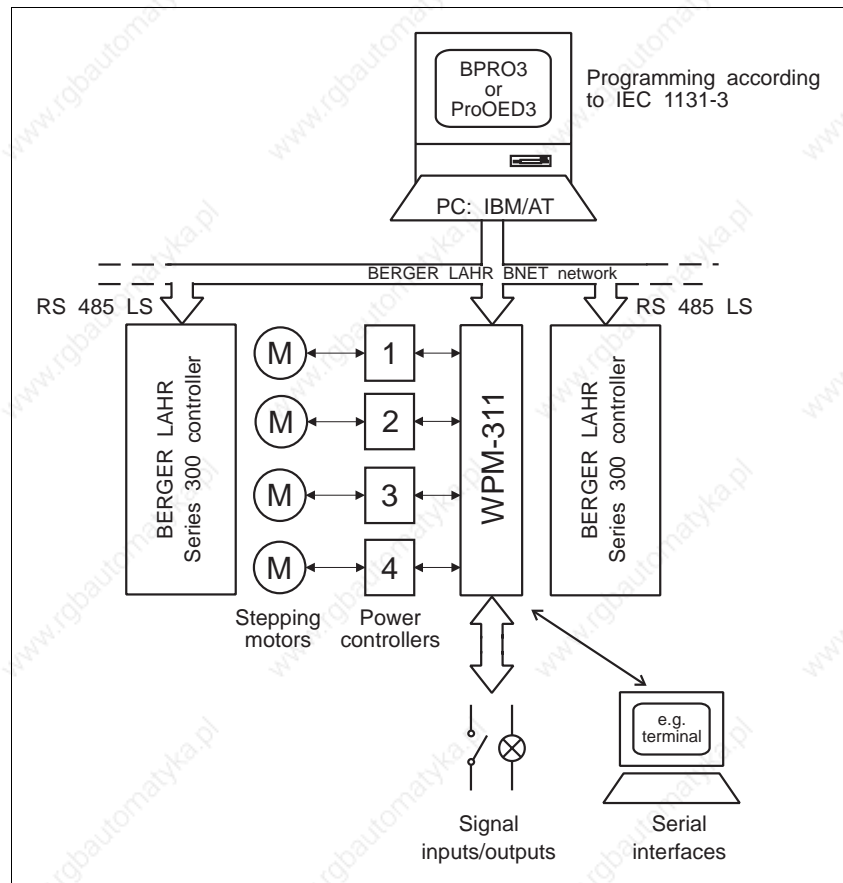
BPRO3
or
ProOED3

Programming according to IEC 1131-3

PC: IBM/AT

BERGER LAHR BNET network

RS 485 LS

RS 485 LS

BERGER LAHR
Series 300 controller

M

M

M

M

1

2

3

4

WPM-311

BERGER LAHR
Series 300 controller

Stepping motors

Power controllers

e.g. terminal

Signal inputs/outputs

Serial interfaces

www.rgbautomatyka.pl